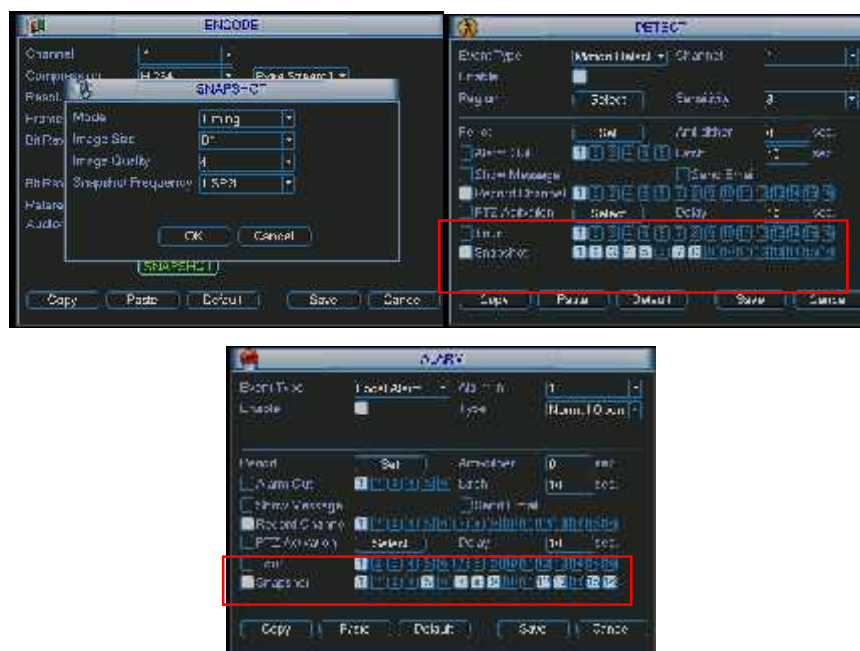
ENCODE

Channel
Compression H.264
Resol
Frame
Bit Ra
Bit Ra
Palette
Audio

Extra Stream1

SNAPSHOT
Mode Timing
Image Size D1
Image Quality 4
Snapshot Frequency 1SPS

OK Cancel

SNAPSHOT

Copy Paste Default Save Cancel

DETECT

Event Type Motion Detect Channel 1
Enable
Region Select Sensitivity 3
Period Set Anti-dither 0 sec.
Alarm Out Latch 10 sec.
Show Message Send Email
Record Channel
PTZ Activation Select Delay 10 sec.
Tour
Snapshot

Copy Paste Default Save Cancel

ALARM

Event Type Local Alarm Alarm In 1
Enable Type Normal Open
Period Set Anti-dither 0 sec.
Alarm Out Latch 10 sec.
Show Message Send Email
Record Channel
PTZ Activation Select Delay 10 sec.
Tour
Snapshot

Copy Paste Default Save Cancel